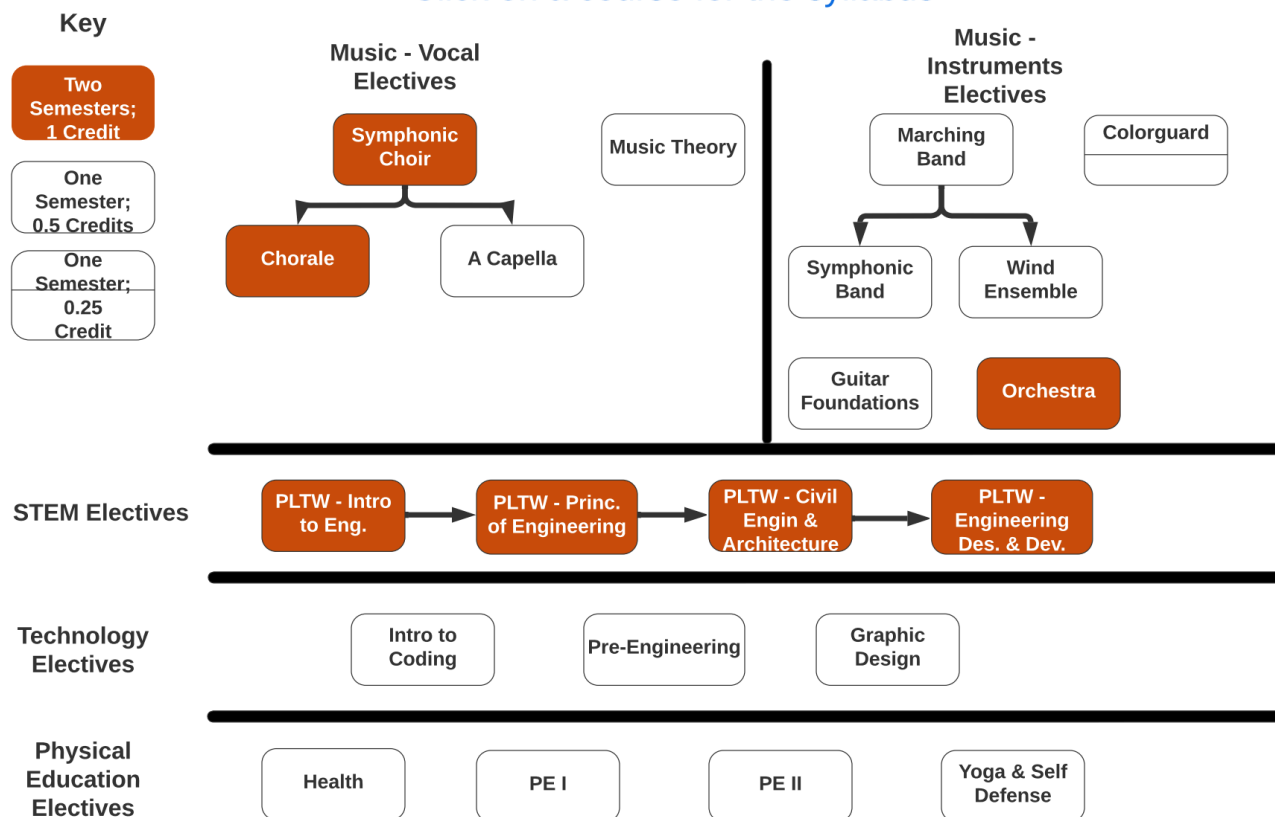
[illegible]

Key

Two Semesters; 1 Credit

One Semester; 0.5 Credits

One Semester; 0.25 Credit

Music - Vocal Electives

Symphonic Choir

Chorale

A Capella

Music Theory

Music - Instruments Electives

Marching Band

Colorguard

Symphonic Band

Wind Ensemble

Guitar Foundations

Orchestra

STEM Electives

PLTW - Intro to Eng.

PLTW - Princ. of Engineering

PLTW - Civil Engin & Architecture

PLTW - Engineering Des. & Dev.

Technology Electives

Intro to Coding

Pre-Engineering

Graphic Design

Physical Education Electives

Health

PE I

PE II

Yoga & Self Defense